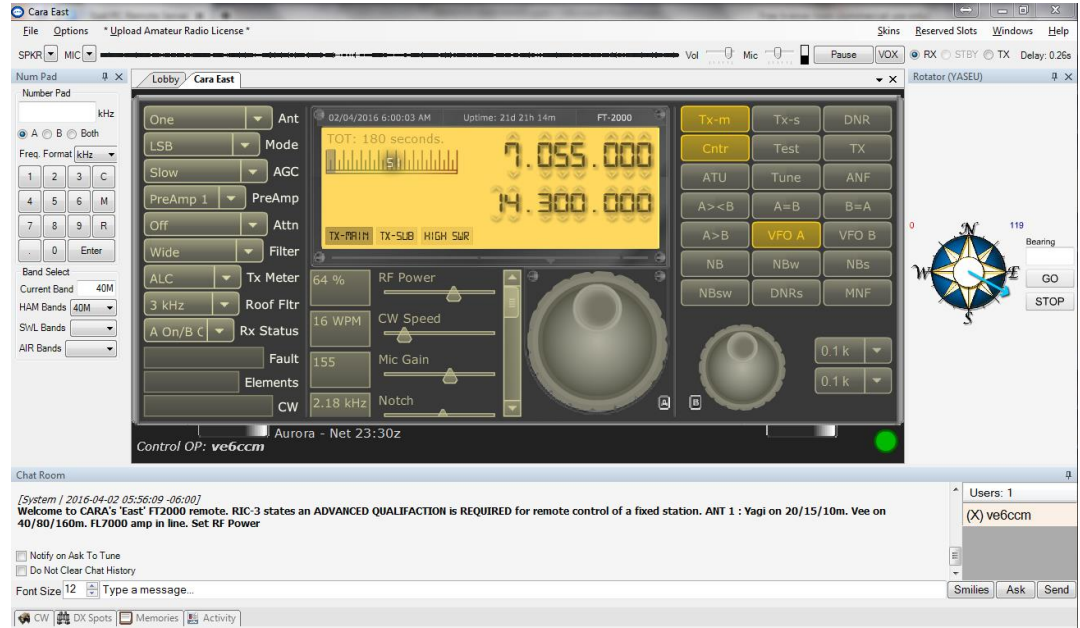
Cara East

File Options * Upload Amateur Radio License * Skins Reserved Slots Windows Help

SPKR MIC Vol Mic Pause VOX RX STBY TX Delay: 0.26s

Num Pad
Number Pad
kHz
A B Both
Freq. Format kHz
1 2 3 C
4 5 6 M
7 8 9 R
. 0 Enter
Band Select
Current Band 40M
HAM Bands 40M
SWL Bands
AIR Bands

Lobby Cara East

One Ant
LSB Mode
Slow AGC
PreAmp 1 PreAmp
Off Attn
Wide Filter
ALC Tx Meter
3 kHz Roof Fltr
A On/B C Rx Status
Fault
Elements
CW

02/04/2016 6:00:03 AM Uptime: 21d 21h 14m FT-2000
TOT: 180 seconds.
7.055.000
14.300.000
TX-MAIN TX-SUB HIGH SWR

64 % RF Power
16 WPM CW Speed
155 Mic Gain
2.18 kHz Notch

Tx-m Tx-s DNR
Cntr Test TX
ATU Tune ANF
A><B A=B B=A
A>B VFO A VFO B
NB NBw NBs
NBsw DNRs MNF
0.1 k
0.1 k

Aurora - Net 23:30z
Control OP: ve6ccm

Rotator (YASEU)
0 119
Bearing
GO
STOP

Chat Room
[System | 2016-04-02 05:56:09 -06:00]
Welcome to CARA's 'East' FT2000 remote. RIC-3 states an ADVANCED QUALIFACTION is REQUIRED for remote control of a fixed station. ANT 1 : Yagi on 20/15/10m. Vee on 40/80/160m. FL7000 amp in line. Set RF Power

Users: 1
(X) ve6ccm

Notify on Ask To Tune
Do Not Clear Chat History
Font Size 12 Type a message...
Smilies Ask Send

CW DX Spots Memories Activity